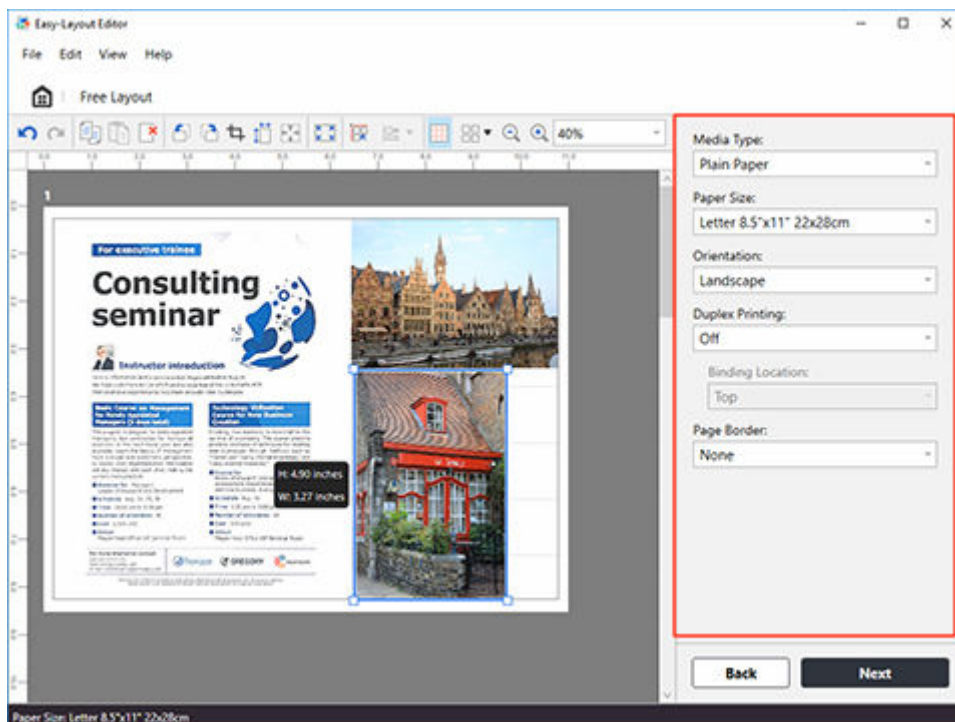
Easy-Layout Editor

File Edit View Help

Free Layout

40%

1

For executive trainee

Consulting seminar

Instructor introduction

H: 4.90 inches
W: 3.27 inches

Media Type:
Plain Paper

Paper Size:
Letter 8.5"x11" 22x28cm

Orientation:
Landscape

Duplex Printing:
Off

Binding Location:
Top

Page Border:
None

Back

Next

Paper Size: Letter 8.5"x11" 22x28cm